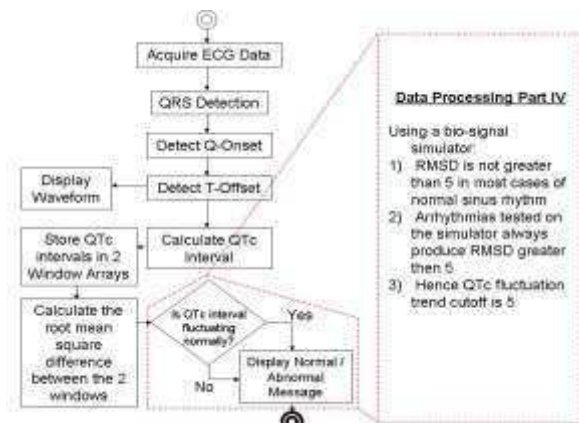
Acquire ECG Data

QRS Detection

Detect Q-Onset

Detect T-Offset

Display Waveform

Store QTc intervals in 2 Window Arrays

Calculate QTc Interval

Calculate the root mean square difference between the 2 windows

Is QTc interval fluctuating normally?

Yes

No

Display Normal / Abnormal Message

Data Processing Part IV

Using a bio-signal simulator:
1) RMSD is not greater than 5 in most cases of normal sinus rhythm
2) Arrhythmias tested on the simulator always produce RMSD greater then 5
3) Hence QTc fluctuation trend cutoff is 5